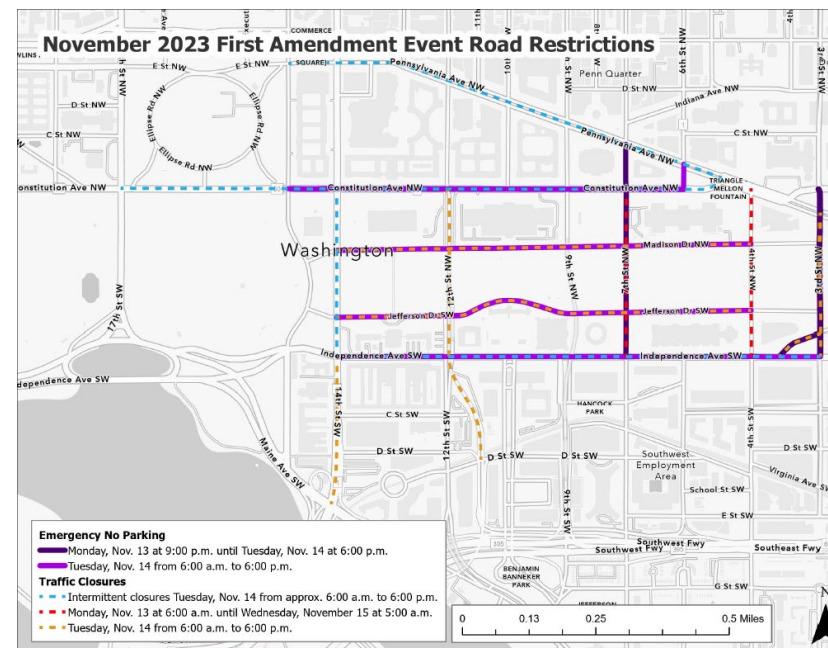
November 2023 First Amendment Event Road Restrictions

COMMERCE
SQUARE
E St NW
E St NW
Pennsylvania Ave NW
Penn Quarter
D St NW
D St NW
Indiana Ave NW
C St NW
C St NW
Pennsylvania Ave NW
Ellipse Rd NW
Ellipse Rd NW
Ellipse Rd NW
Constitution Ave NW
Constitution Ave NW
Constitution Ave NW
TRIANGLE
MELLON
FOUNTAIN
Washington
Madison Dr NW
Jefferson Dr SW
Jefferson Dr SW
Independence Ave SW
Independence Ave SW
Independence Ave SW
17th St SW
14th St SW
12th St SW
9th St NW
7th St NW
4th St NW
3rd St NW
6th St NW
10th
11th
C St SW
HANCOCK
PARK
D St SW
D St SW
D St SW
D St SW
Southwest
Employment
Area
4th St SW
School St SW
E St SW
9th St SW
Maine Ave SW
Virginia Ave SW
Southwest Fwy
Southwest Fwy
Southeast Fwy
395
BENJAMIN
BANNEKER
PARK
G St SW

Emergency No Parking
Monday, Nov. 13 at 9:00 p.m. until Tuesday, Nov. 14 at 6:00 p.m.
Tuesday, Nov. 14 from 6:00 a.m. to 6:00 p.m.
Traffic Closures
Intermittent closures Tuesday, Nov. 14 from approx. 6:00 a.m. to 6:00 p.m.
Monday, Nov. 13 at 6:00 a.m. until Wednesday, November 15 at 5:00 a.m.
Tuesday, Nov. 14 from 6:00 a.m. to 6:00 p.m.

0 0.13 0.25 0.5 Miles